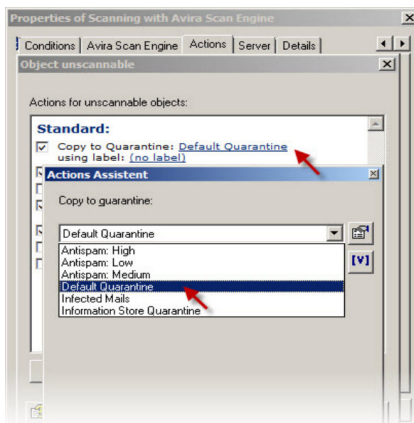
Properties of Scanning with Avira Scan Engine

Conditions | Avira Scan Engine | Actions | Server | Details

Object unscannable

Actions for unscannable objects:

Standard:

Copy to Quarantine: Default Quarantine using label: (no label)

Actions Assistent

Copy to guarantine:

Default Quarantine

Antispam: High
Antispam: Low
Antispam: Medium
Default Quarantine
Infected Mails
Information Store Quarantine

[V]